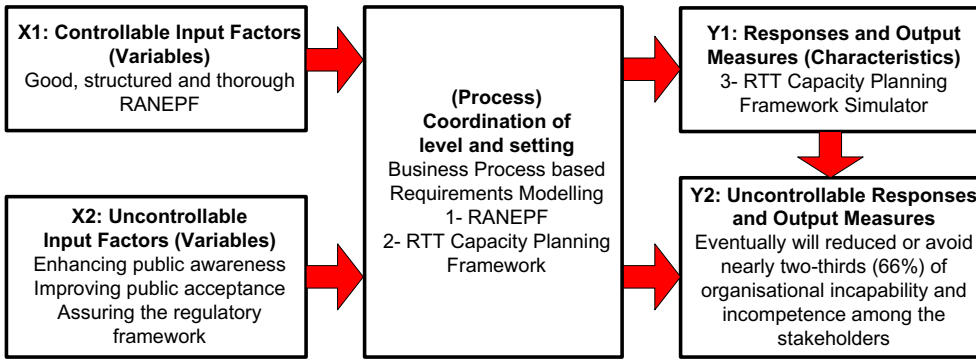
X1: Controllable Input Factors (Variables)
Good, structured and thorough RANEPF

X2: Uncontrollable Input Factors (Variables)
Enhancing public awareness
Improving public acceptance
Assuring the regulatory framework

(Process)
Coordination of level and setting
Business Process based Requirements Modelling
1- RANEPF
2- RTT Capacity Planning Framework

Y1: Responses and Output Measures (Characteristics)
3- RTT Capacity Planning Framework Simulator

Y2: Uncontrollable Responses and Output Measures
Eventually will reduced or avoid nearly two-thirds (66%) of organisational incapability and incompetence among the stakeholders